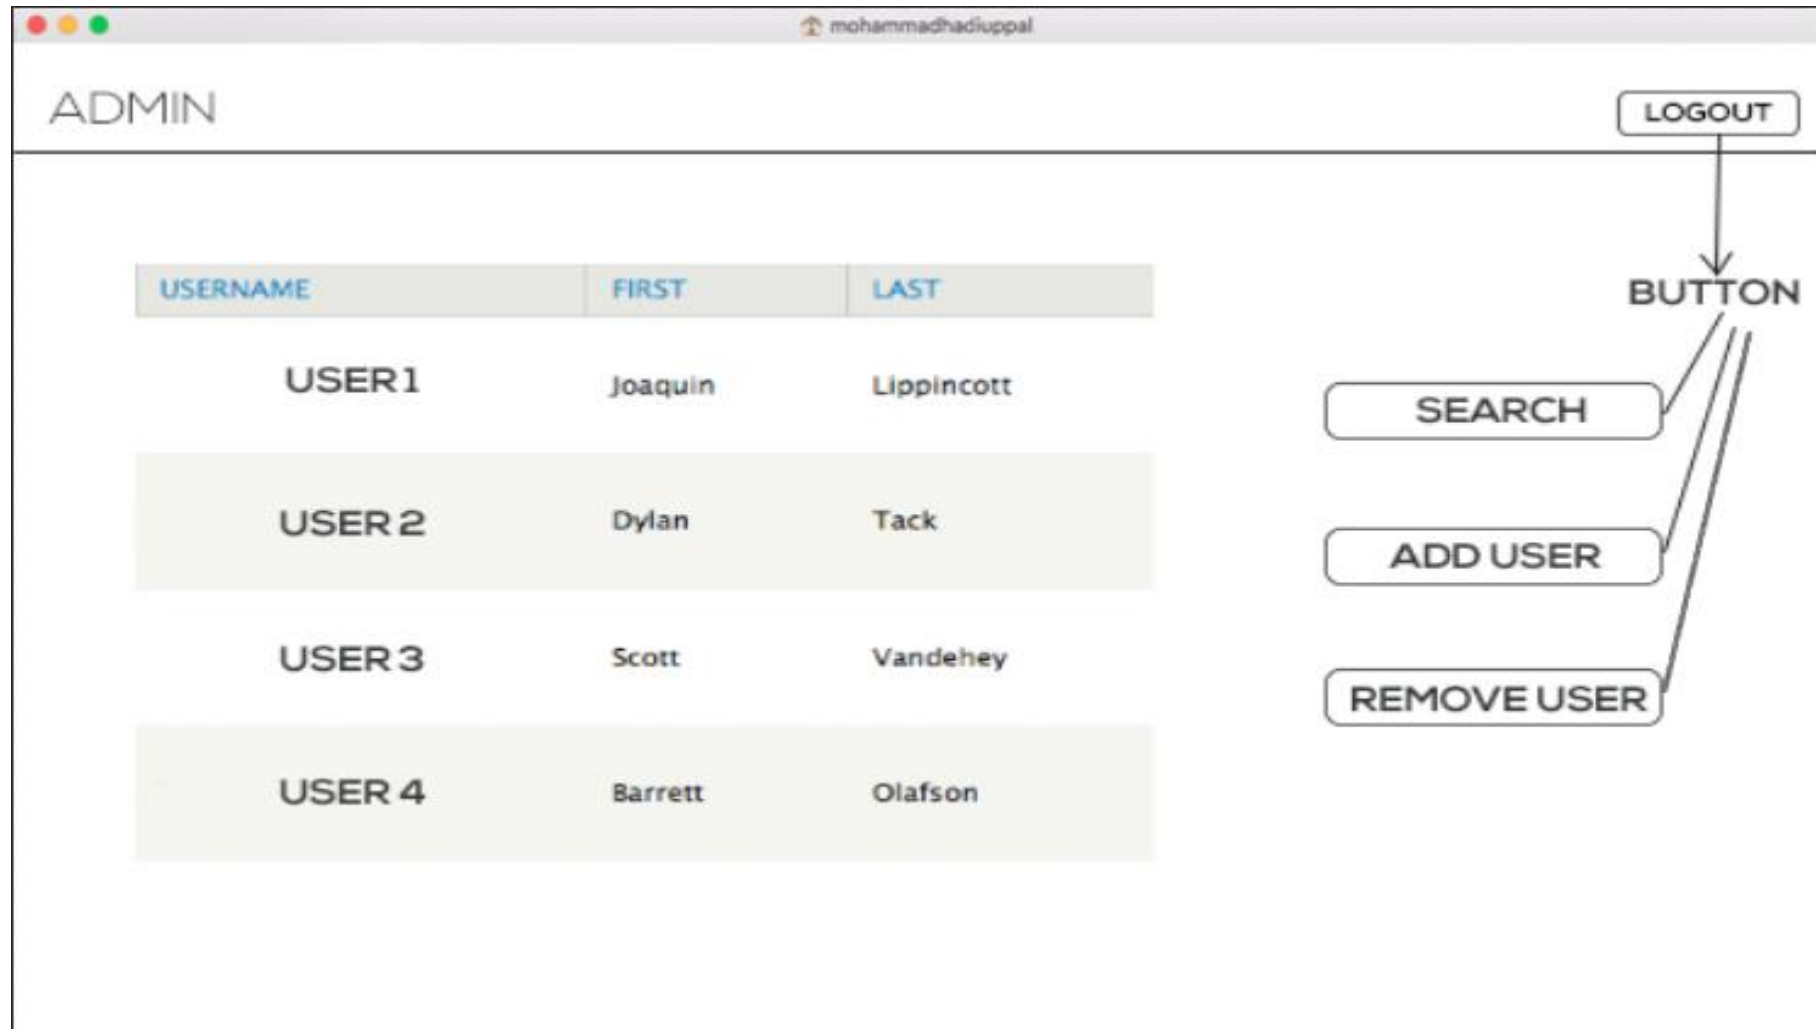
mohammadhadiuppal

ADMIN

LOGOUT

| USERNAME | FIRST | LAST |
|---|---|---|
| USER1 | Joaquin | Lippincott |
| USER 2 | Dylan | Tack |
| USER 3 | Scott | Vandehey |
| USER 4 | Barrett | Olafson |

BUTTON

SEARCH

ADD USER

REMOVE USER